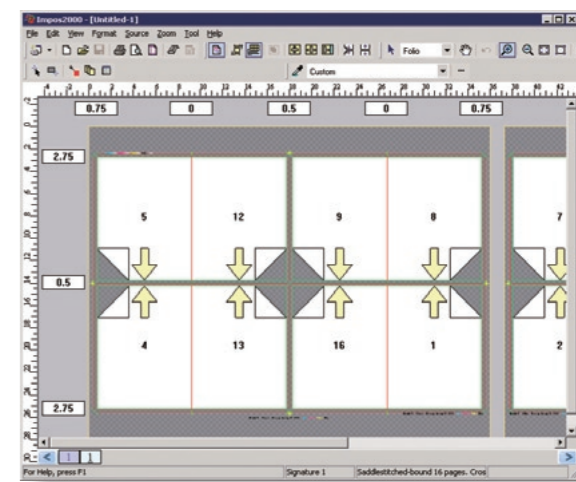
Impos2000 - [Untitled-1]

File Edit View Format Source Zoom Tool Help

Folio

Custom

0.75 0 0.5 0 0.75

2.75

0.5

2.75

5 12 9 8 7

4 13 16 1 2

1 1

For Help, press F1

Signature 1

Saddlestitched-bound 16 pages. Cros